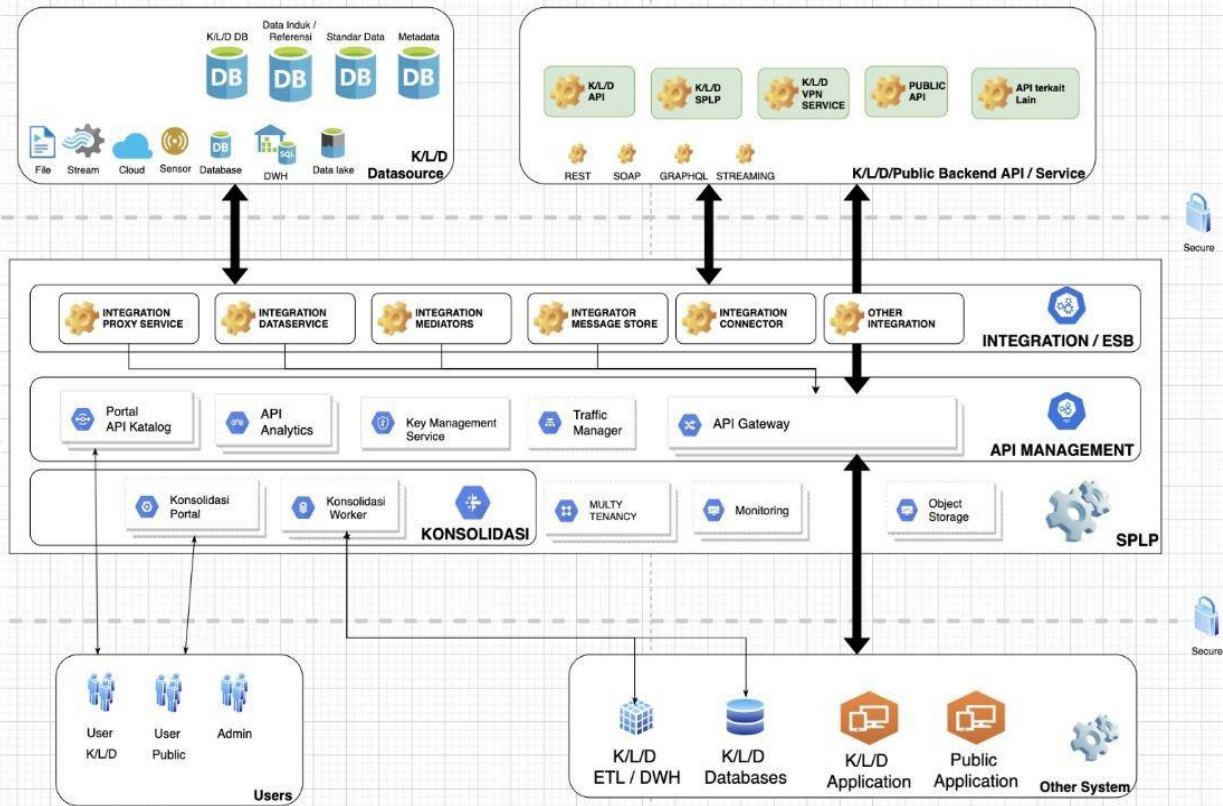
K/L/D DB
Data Induk / Referensi
Standar Data
Metadata
DB
DB
DB
DB
File
Stream
Cloud
Sensor
DB
Database
SQL
DWH
Data lake
K/L/D
Datasource

K/L/D API
K/L/D SPLP
K/L/D VPN SERVICE
PUBLIC API
API terkait Lain
REST
SOAP
GRAPHQL
STREAMING
K/L/D/Public Backend API / Service

Secure

INTEGRATION PROXY SERVICE
INTEGRATION DATASERVICE
INTEGRATION MEDIATORS
INTEGRATOR MESSAGE STORE
INTEGRATION CONNECTOR
OTHER INTEGRATION
INTEGRATION / ESB

Portal API Katalog
API Analytics
Key Management Service
Traffic Manager
API Gateway
API MANAGEMENT

Konsolidasi Portal
Konsolidasi Worker
KONSOLIDASI
MULTY TENANCY
Monitoring
Object Storage
SPLP

Secure

User K/L/D
User Public
Admin
Users

K/L/D ETL / DWH
K/L/D Databases
K/L/D Application
Public Application
Other System